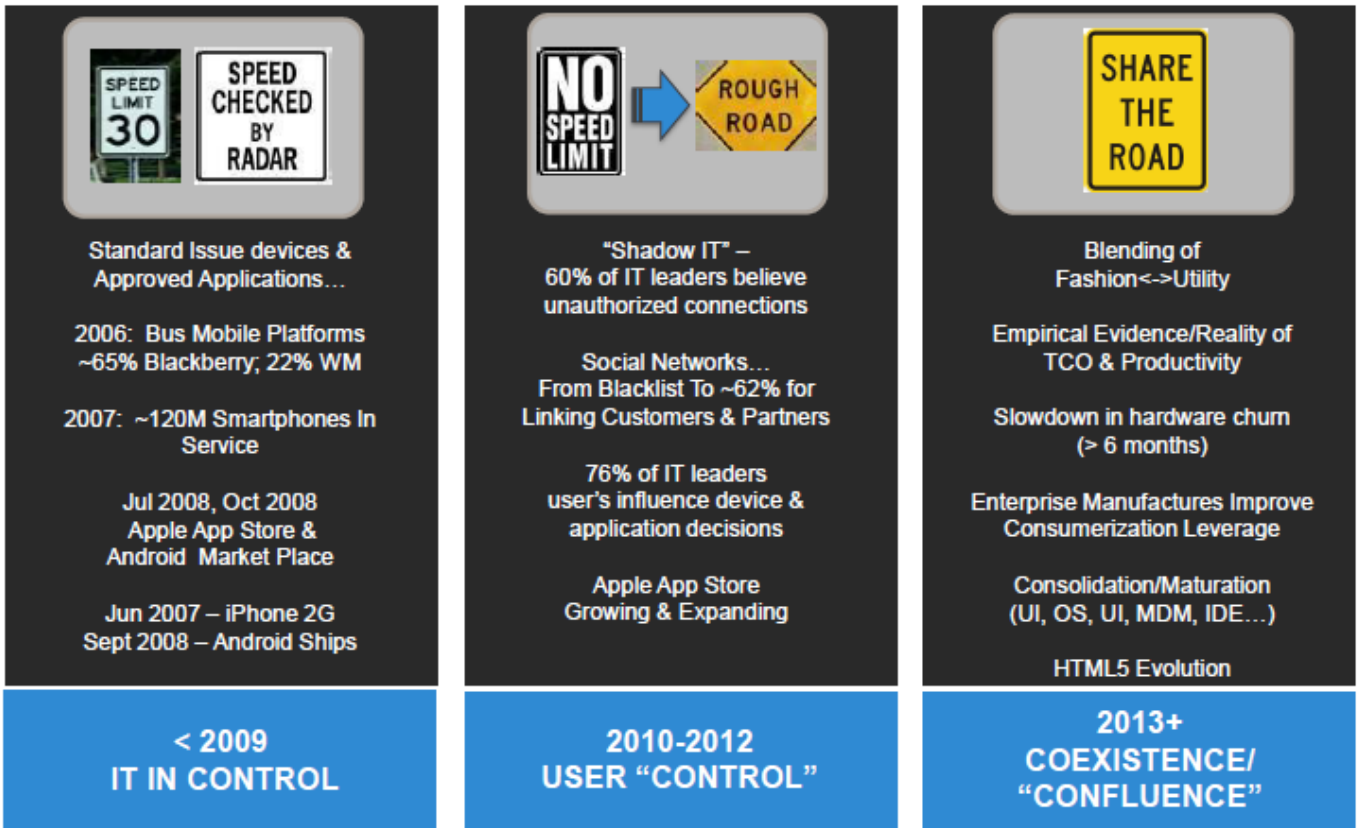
SPEED LIMIT 30

SPEED CHECKED BY RADAR

Standard Issue devices & Approved Applications…

2006: Bus Mobile Platforms ~65% Blackberry; 22% WM

2007: ~120M Smartphones In Service

Jul 2008, Oct 2008 Apple App Store & Android Market Place

Jun 2007 – iPhone 2G Sept 2008 – Android Ships

< 2009
IT IN CONTROL

NO SPEED LIMIT

ROUGH ROAD

"Shadow IT" – 60% of IT leaders believe unauthorized connections

Social Networks… From Blacklist To ~62% for Linking Customers & Partners

76% of IT leaders user's influence device & application decisions

Apple App Store Growing & Expanding

2010-2012
USER "CONTROL"

SHARE THE ROAD

Blending of Fashion<->Utility

Empirical Evidence/Reality of TCO & Productivity

Slowdown in hardware churn (> 6 months)

Enterprise Manufactures Improve Consumerization Leverage

Consolidation/Maturation (UI, OS, UI, MDM, IDE…)

HTML5 Evolution

2013+
COEXISTENCE/
"CONFLUENCE"